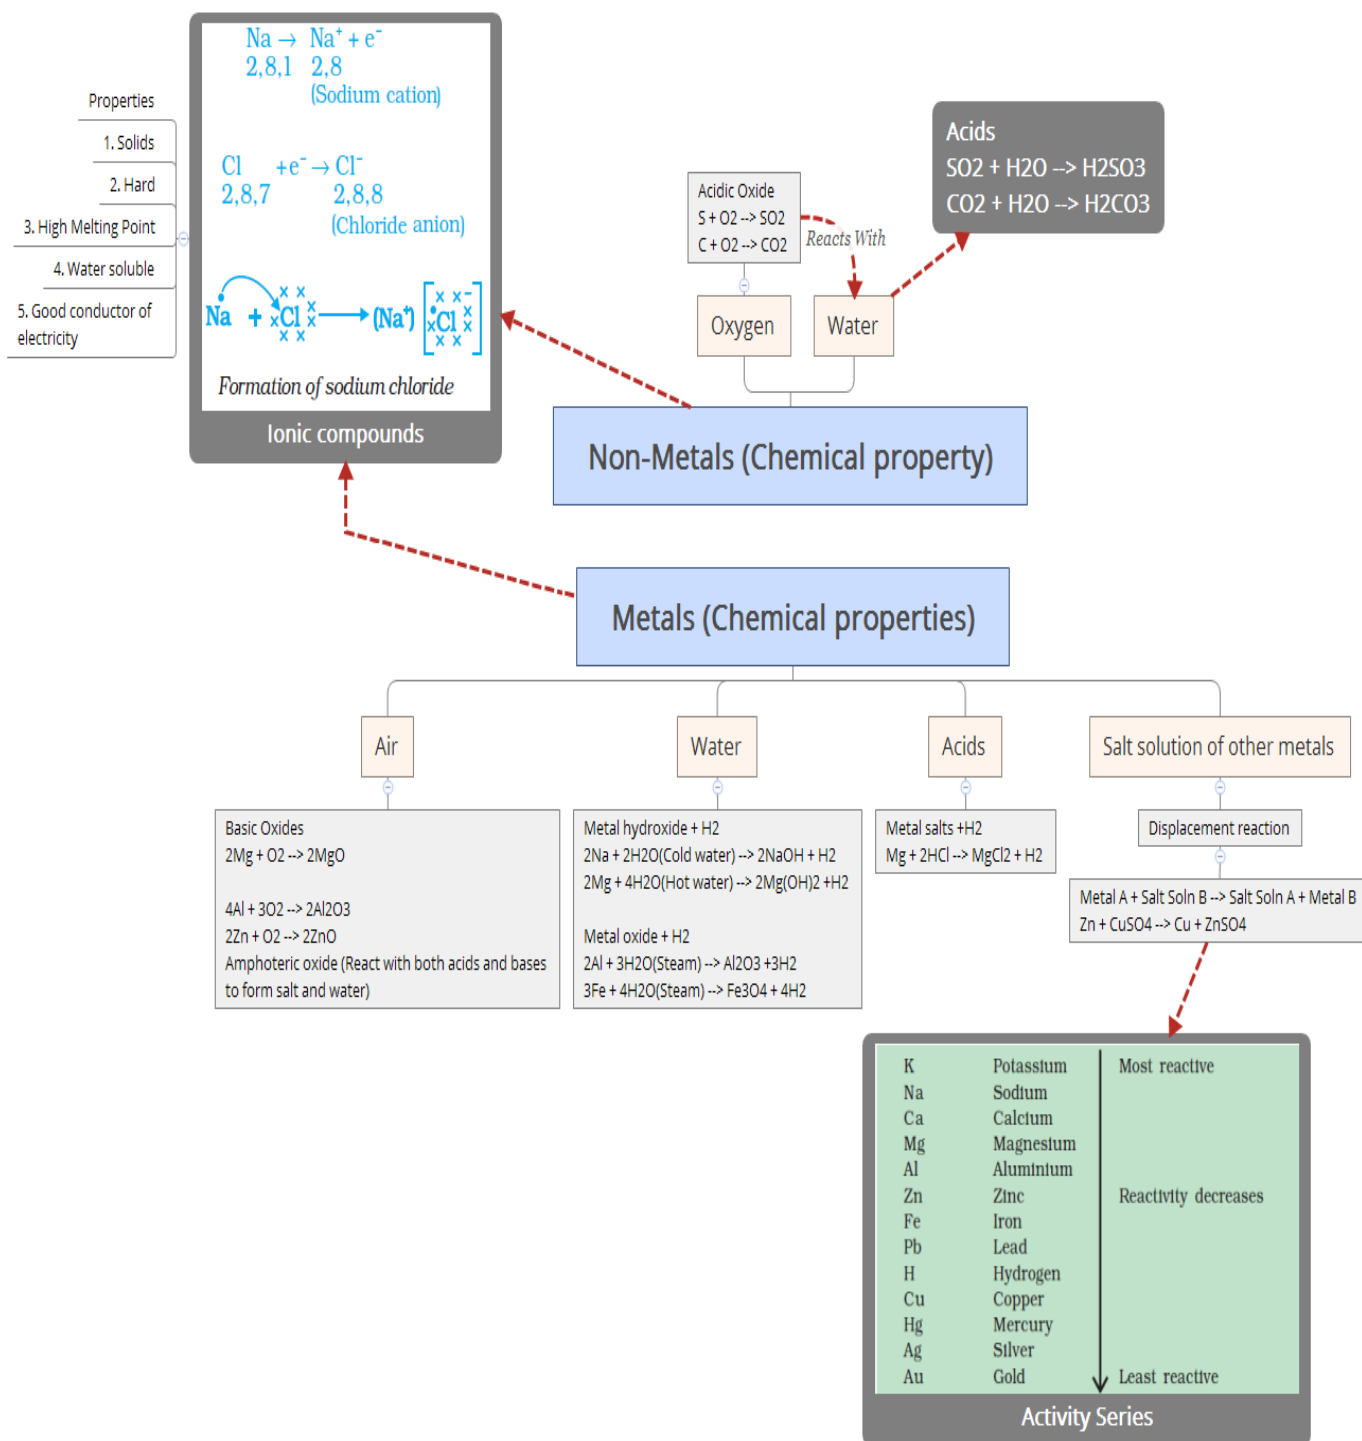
Properties

1. Solids

2. Hard

3. High Melting Point

4. Water soluble

5. Good conductor of electricity

$Na \rightarrow Na^+ + e^-$
2,8,1   2,8
(Sodium cation)

$Cl + e^- \rightarrow Cl^-$
2,8,7   2,8,8
(Chloride anion)

Na + Cl ⟶ (Na⁺) [Cl]⁻

Formation of sodium chloride

Ionic compounds

Acidic Oxide
S + O2 --> SO2
C + O2 --> CO2

Reacts With

Acids
SO2 + H2O --> H2SO3
CO2 + H2O --> H2CO3

Oxygen

Water

Non-Metals (Chemical property)

Metals (Chemical properties)

Air

Water

Acids

Salt solution of other metals

Basic Oxides
2Mg + O2 --> 2MgO

4Al + 3O2 --> 2Al2O3
2Zn + O2 --> 2ZnO
Amphoteric oxide (React with both acids and bases to form salt and water)

Metal hydroxide + H2
2Na + 2H2O(Cold water) --> 2NaOH + H2
2Mg + 4H2O(Hot water) --> 2Mg(OH)2 +H2

Metal oxide + H2
2Al + 3H2O(Steam) --> Al2O3 +3H2
3Fe + 4H2O(Steam) --> Fe3O4 + 4H2

Metal salts +H2
Mg + 2HCl --> MgCl2 + H2

Displacement reaction

Metal A + Salt Soln B --> Salt Soln A + Metal B
Zn + CuSO4 --> Cu + ZnSO4

| | | |
|---|---|---|
| K | Potassium | Most reactive |
| Na | Sodium | |
| Ca | Calcium | |
| Mg | Magnesium | |
| Al | Aluminium | |
| Zn | Zinc | Reactivity decreases |
| Fe | Iron | |
| Pb | Lead | |
| H | Hydrogen | |
| Cu | Copper | |
| Hg | Mercury | |
| Ag | Silver | |
| Au | Gold | Least reactive |

Activity Series